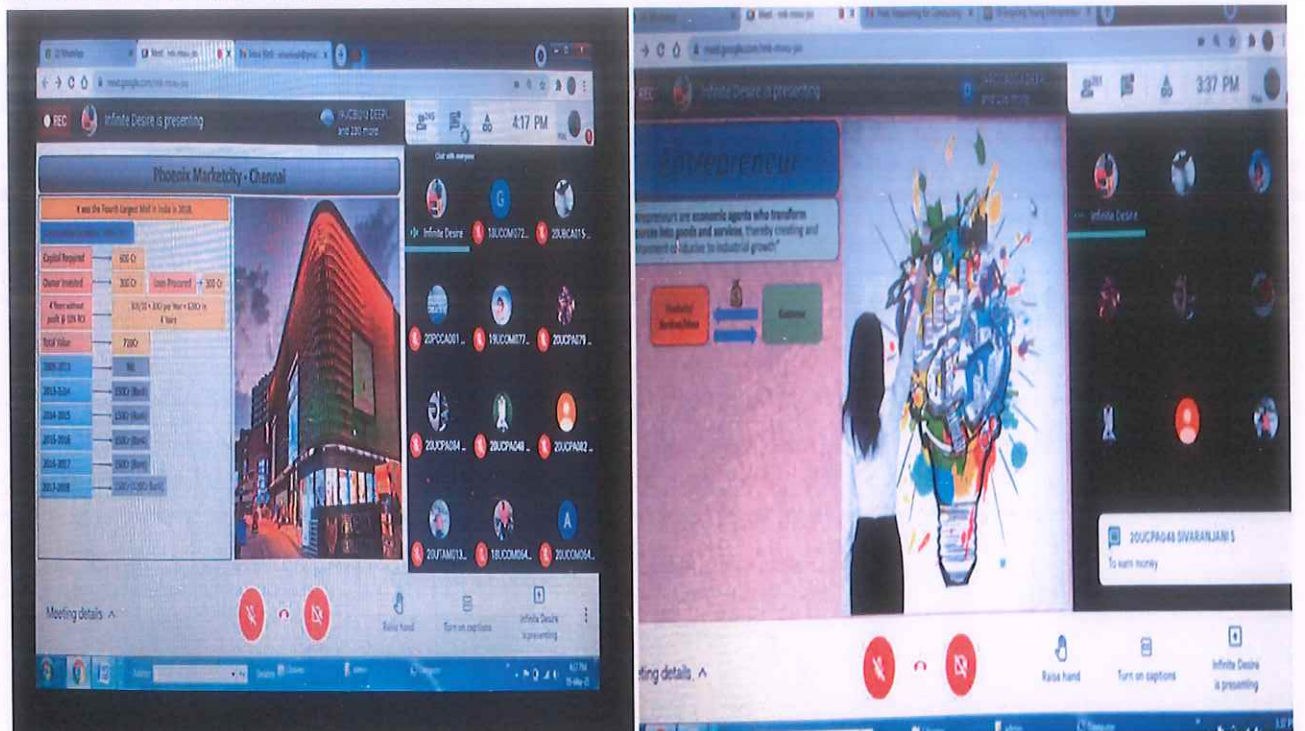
REC Infinite Desire is presenting

4:17 PM

Phoenix Marketcity - Chennai

It was the Fourth Largest Mall in India in 2018.

Capital Required 600 Cr
Owner Invested 300 Cr
Loan Procured 300 Cr
Total Value 7280

Infinite Desire
18UCOM072...
20UBCA015...
20PCCA001...
19UCOM077...
20UCPA079...
20UCPA084...
20UCPA048...
20UCPA082...
20UTAM013...
18UCOM064...
20UCOM064...

Meeting details
Raise hand
Turn on captions
Infinite Desire is presenting

REC Infinite Desire is presenting

3:37 PM

Entrepreneur

Entrepreneurs are economic agents who transform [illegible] into goods and services, thereby creating and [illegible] industries to industrial growth"

Infinite Desire

20UCPA048 SIVARANJANI S
To earn money

Meeting details
Raise hand
Turn on captions
Infinite Desire is presenting